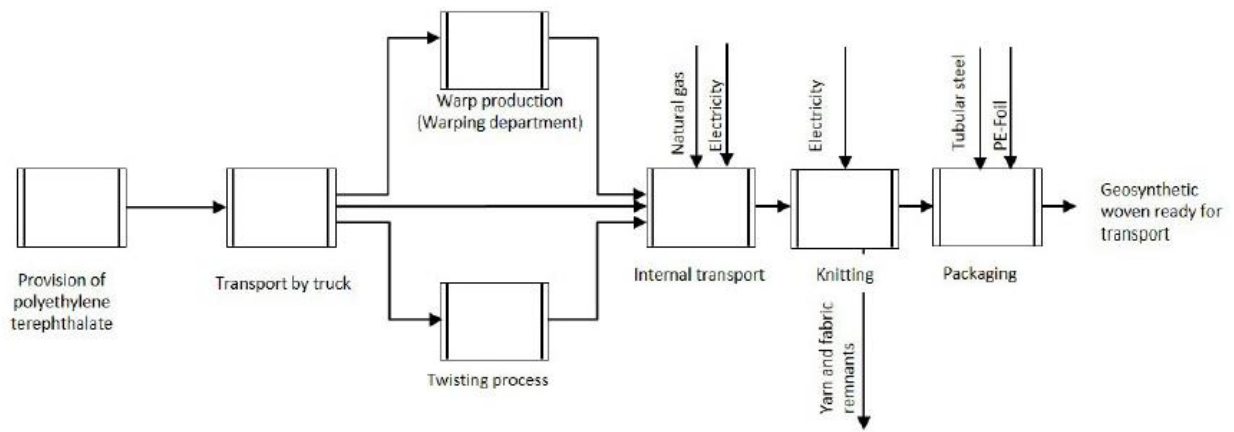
Warp production (Warping department)

Natural gas

Electricity

Electricity

Tubular steel

PE-Foil

Provision of polyethylene terephthalate

Transport by truck

Internal transport

Knitting

Packaging

Geosynthetic woven ready for transport

Twisting process

Yarn and fabric remnants